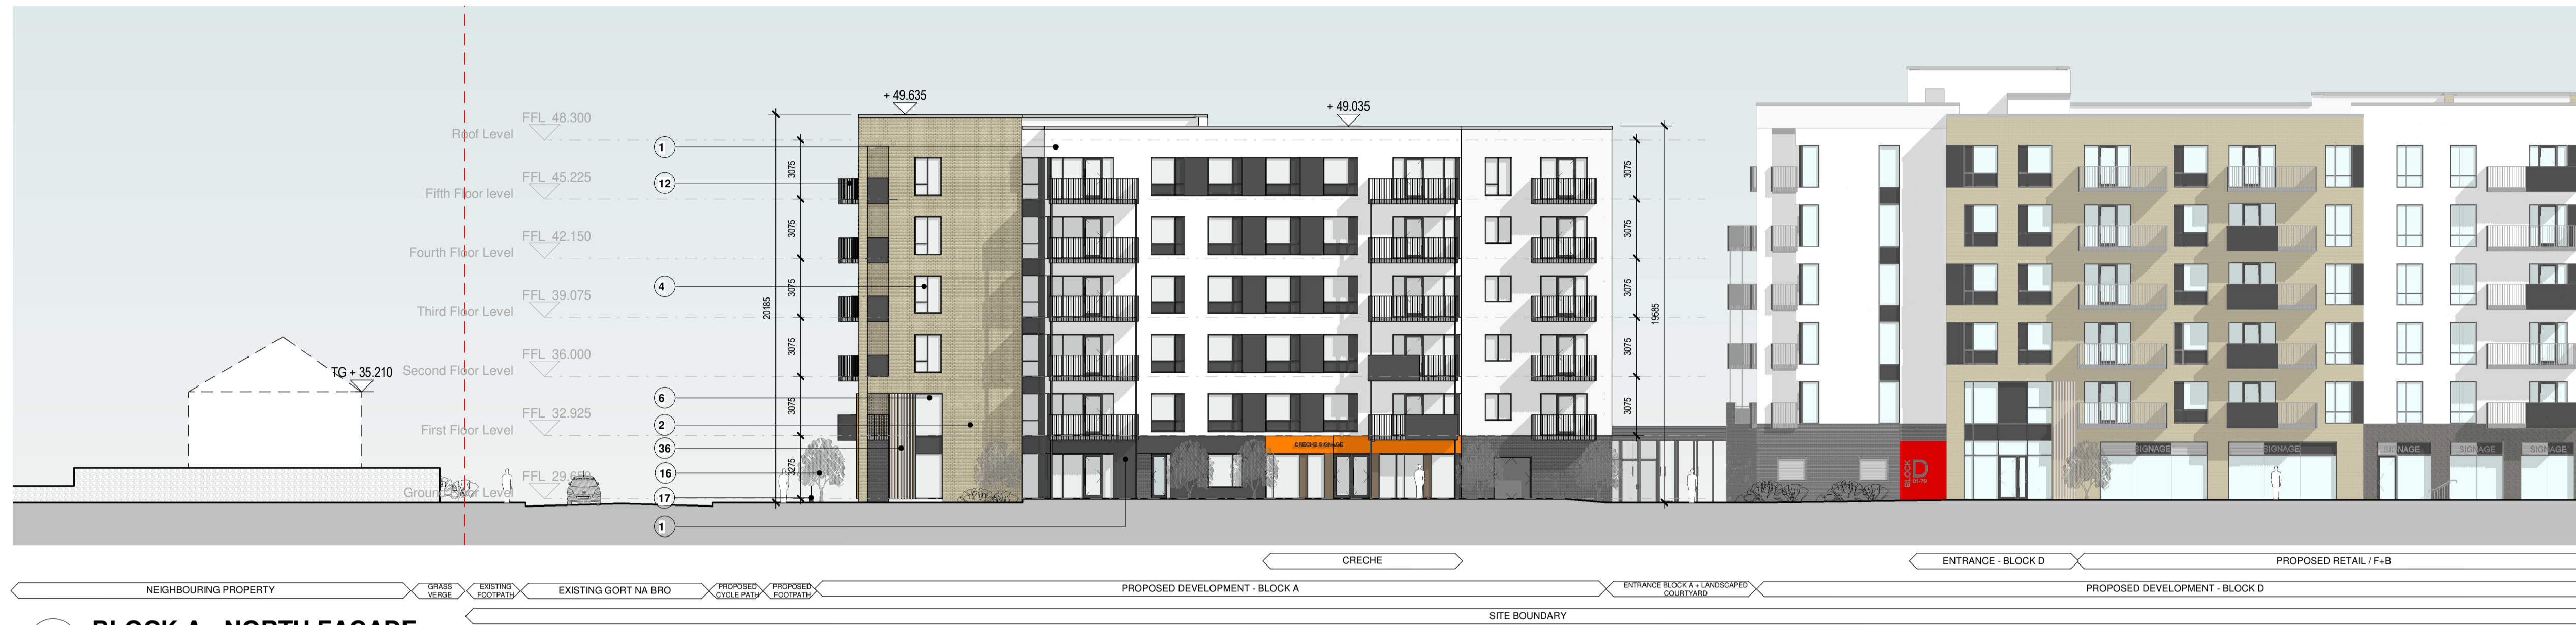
+ 49.635

+ 49.035

FFL 48.300
Roof Level

FFL 45.225
Fifth Floor level

FFL 42.150
Fourth Floor Level

FFL 39.075
Third Floor Level

FFL 36.000
Second Floor Level

TG + 35.210

FFL 32.925
First Floor Level

FFL 29.650
Ground Floor Level

1
12
4
6
2
36
16
17
1

3075
3075
3075
3075
3075
3275
20185

3075
3075
3075
3075
3075
19585

CRECHE SIGNAGE

BLOCK D

SIGNAGE
SIGNAGE
SIGNAGE
SIGNAGE
SIGNAGE

CRECHE
ENTRANCE - BLOCK D
PROPOSED RETAIL / F+B

NEIGHBOURING PROPERTY
GRASS VERGE
EXISTING FOOTPATH
EXISTING GORT NA BRO
PROPOSED CYCLE PATH
PROPOSED FOOTPATH
PROPOSED DEVELOPMENT - BLOCK A
ENTRANCE BLOCK A + LANDSCAPED COURTYARD
PROPOSED DEVELOPMENT - BLOCK D

SITE BOUNDARY

BLOCK A - NORTH FACADE